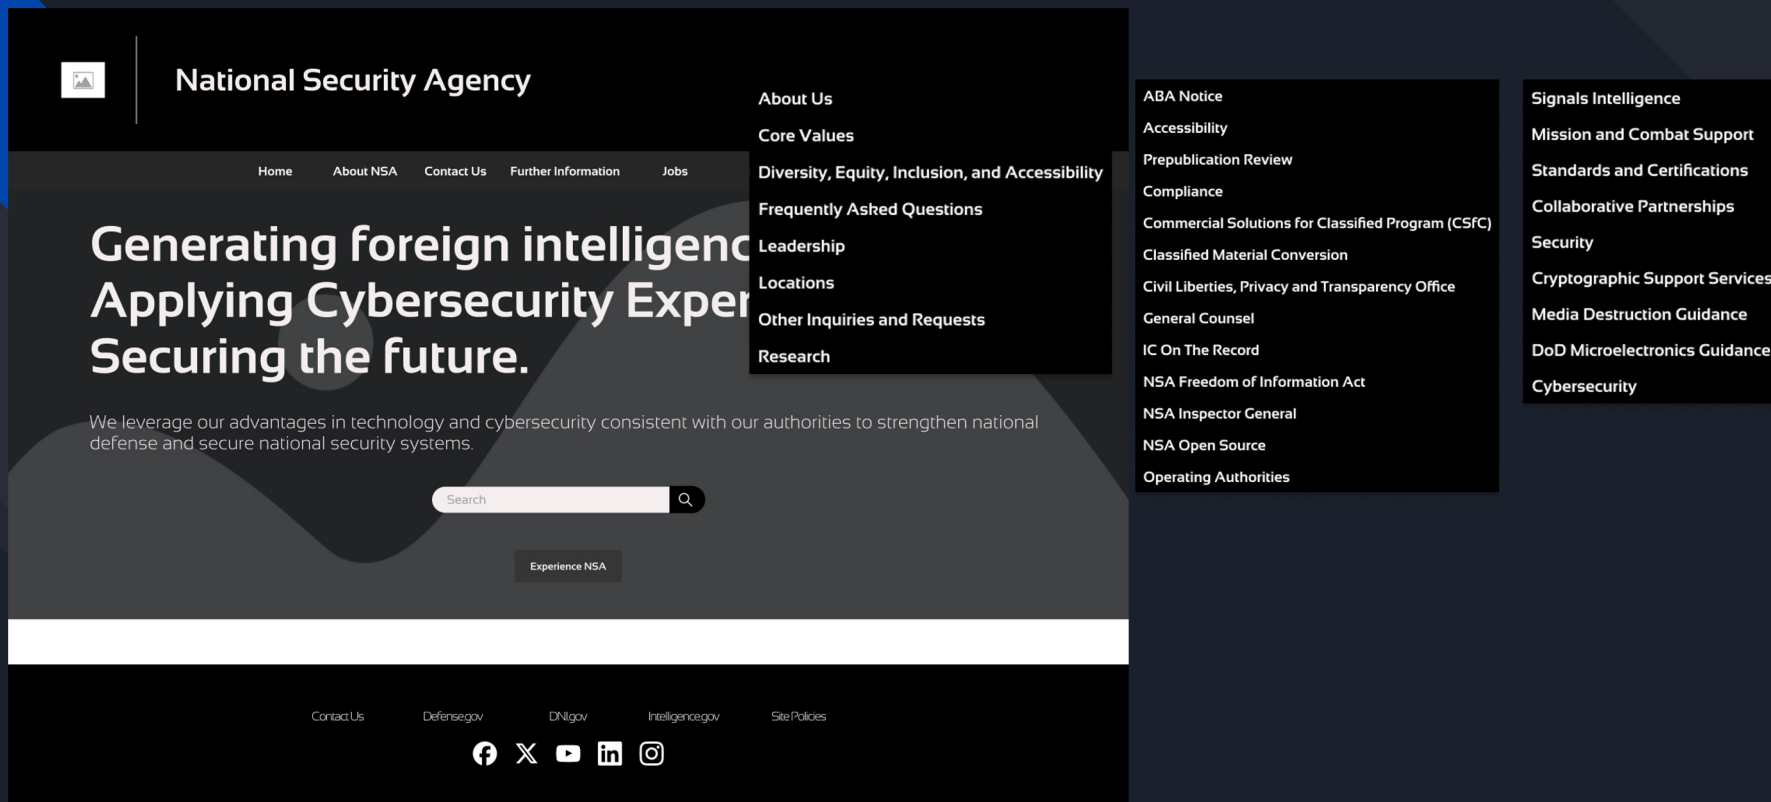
National Security Agency

Home About NSA Contact Us Further Information Jobs

About Us
Core Values
Diversity, Equity, Inclusion, and Accessibility
Frequently Asked Questions
Leadership
Locations
Other Inquiries and Requests
Research

Generating foreign intelligenc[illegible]
Applying Cybersecurity Exper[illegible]
Securing the future.

We leverage our advantages in technology and cybersecurity consistent with our authorities to strengthen national defense and secure national security systems.

Search

Experience NSA

ABA Notice
Accessibility
Prepublication Review
Compliance
Commercial Solutions for Classified Program (CSfC)
Classified Material Conversion
Civil Liberties, Privacy and Transparency Office
General Counsel
IC On The Record
NSA Freedom of Information Act
NSA Inspector General
NSA Open Source
Operating Authorities

Signals Intelligence
Mission and Combat Support
Standards and Certifications
Collaborative Partnerships
Security
Cryptographic Support Services
Media Destruction Guidance
DoD Microelectronics Guidance
Cybersecurity

Contact Us Defense.gov DNI.gov Intelligence.gov Site Policies